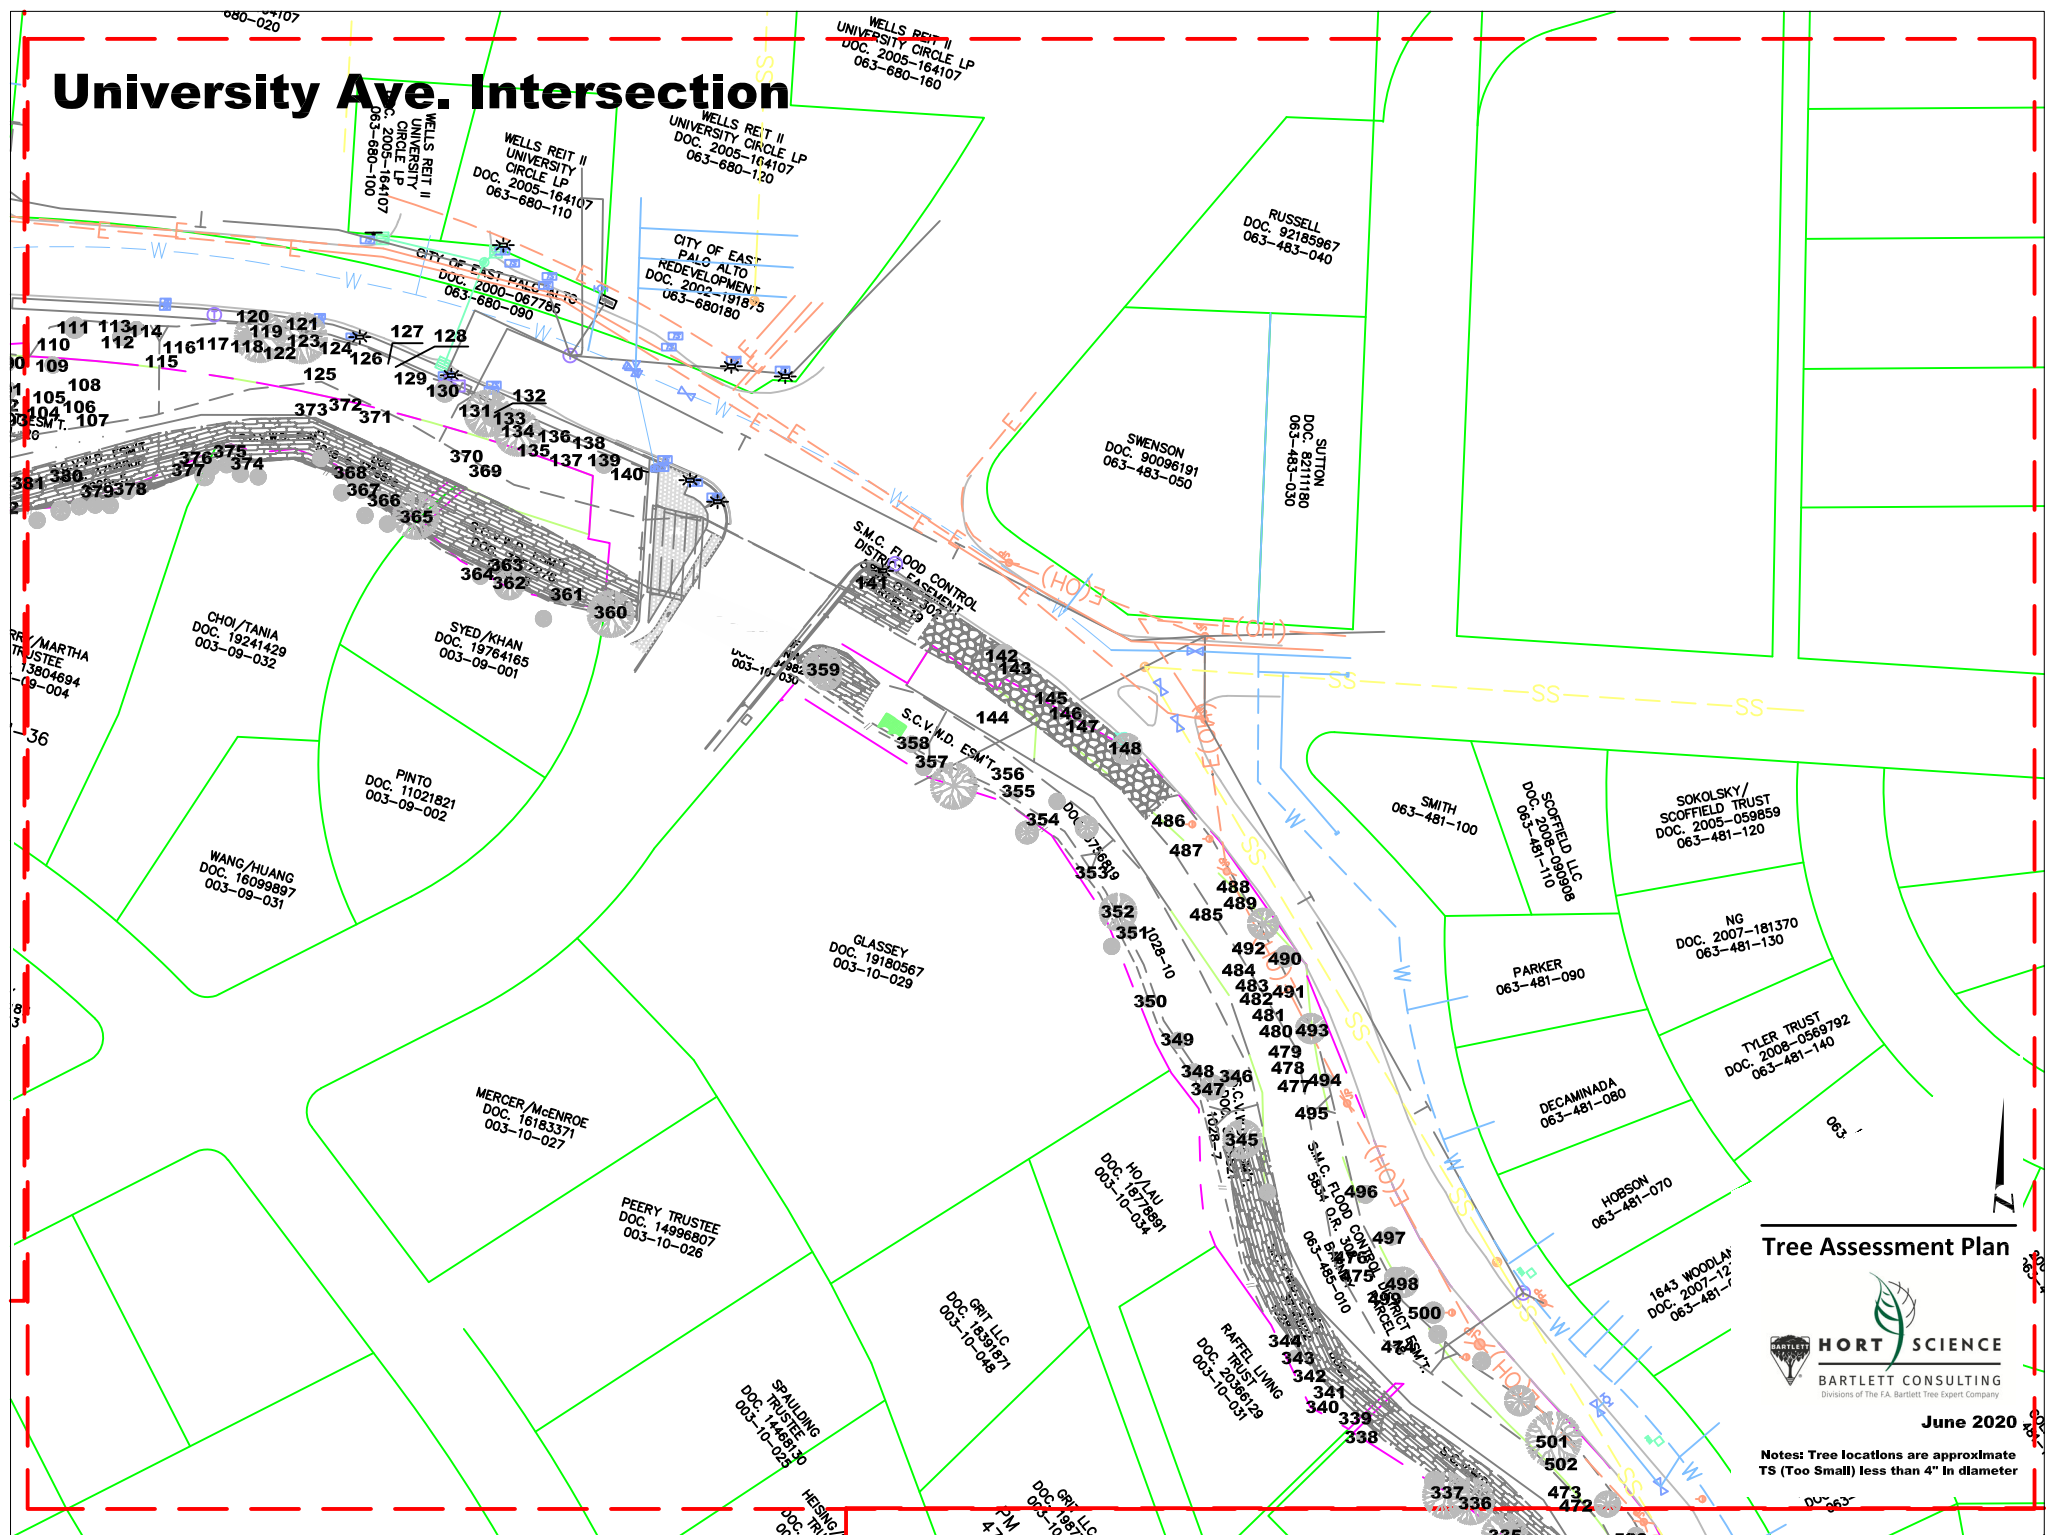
University Ave. Intersection

WELLS REIT II UNIVERSITY CIRCLE LP DOC. 2005-164107 063-680-160

WELLS REIT II UNIVERSITY CIRCLE LP DOC. 2005-164107 063-680-100

WELLS REIT II UNIVERSITY CIRCLE LP DOC. 2005-164107 063-680-110

WELLS REIT II UNIVERSITY CIRCLE LP DOC. 2005-164107 063-680-120

CITY OF EAST PALO ALTO DOC. 2000-067785 063-680-090

CITY OF EAST PALO ALTO REDEVELOPMENT DOC. 2002-191875 063-680180

RUSSELL DOC. 92185967 063-483-040

SWENSON DOC. 90096191 063-483-050

SUTTON DOC. 82111180 063-483-030

S.M.C. FLOOD CONTROL DISTRICT EASEMENT

CHOI/TANIA DOC. 19241429 003-09-032

SYED/KHAN DOC. 19764165 003-09-001

PINTO DOC. 11021821 003-09-002

WANG/HUANG DOC. 16099897 003-09-031

GLASSEY DOC. 19180567 003-10-029

MERCER/McENROE DOC. 16183371 003-10-027

PEERY TRUSTEE DOC. 14996807 003-10-026

HO/LAU DOC 18778891 003-10-034

GRIT LLC DOC 18391871 003-10-048

RAFFEL LIVING TRUST DOC. 20366129 003-10-031

SPAULDING TRUSTEE DOC. 14468130 003-10-025

S.C.V.W.D. ESM'T.

S.M.C. FLOOD CONTROL DISTRICT PARCEL 003-485-010

SMITH 063-481-100

SCOFFIELD LLC DOC. 2008-090908 063-481-110

SOKOLSKY/ SCOFFIELD TRUST DOC. 2005-059859 063-481-120

NG DOC. 2007-181370 063-481-130

PARKER 063-481-090

TYLER TRUST DOC. 2008-0569792 063-481-140

DECAMINADA 063-481-080

HOBSON 063-481-070

1643 WOODLAND DOC. 2007-12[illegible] 063-481-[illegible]

111 113 114 110 112 109 116 117 118 119 120 121 122 123 124 115 126 127 128 125 129 130 108 105 106 104 107 373 372 371 131 132 133 134 135 136 137 138 139 140 376 375 374 377 380 381 379 378 370 369 368 367 366 365 364 363 362 361 360 359 141 142 143 144 145 146 147 148 358 357 356 355 354 353 352 351 350 349 348 347 346 345 486 487 488 489 485 492 490 484 483 491 482 481 480 493 479 478 477 494 495 496 497 476 475 498 499 500 474 344 343 342 341 340 339 338 501 502 473 472 337 336

Tree Assessment Plan

HORT SCIENCE
BARTLETT CONSULTING
Divisions of The F.A. Bartlett Tree Expert Company

June 2020

Notes: Tree locations are approximate
TS (Too Small) less than 4" in diameter